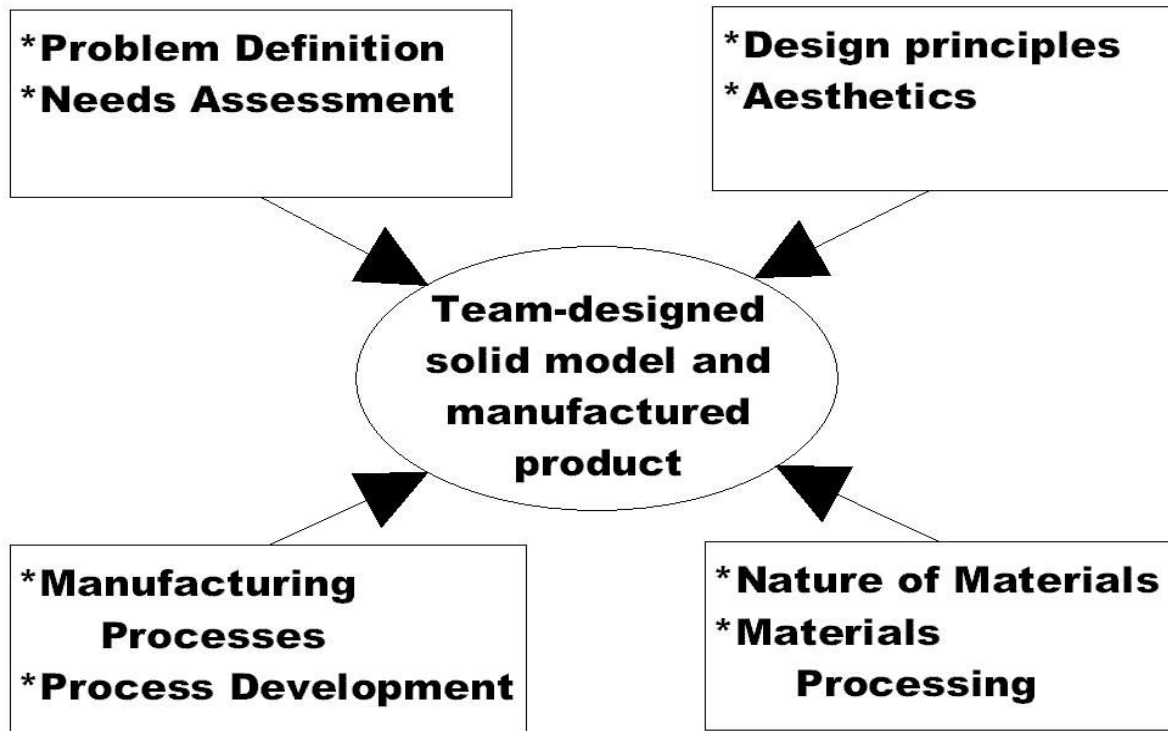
*Problem Definition
*Needs Assessment

*Design principles
*Aesthetics

Team-designed solid model and manufactured product

*Manufacturing Processes
*Process Development

*Nature of Materials
*Materials Processing